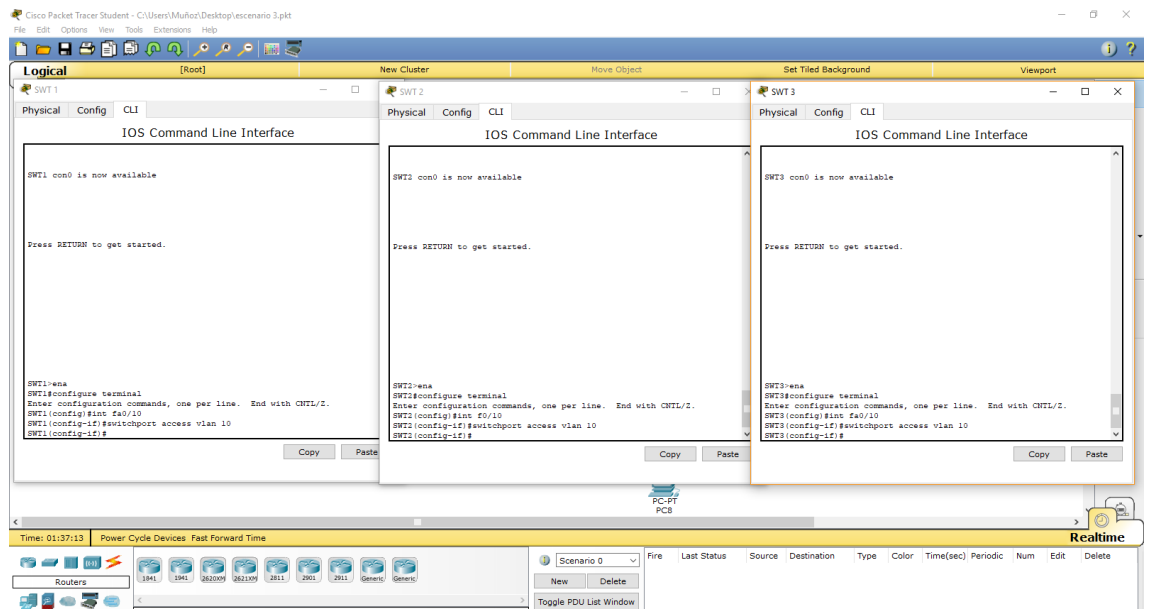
Cisco Packet Tracer Student - C:\Users\Muñoz\Desktop\escenario 3.pkt
File Edit Options View Tools Extensions Help

Logical [Root] New Cluster Move Object Set Tiled Background Viewport

SWT 1
Physical Config CLI
IOS Command Line Interface

SWT1 con0 is now available

Press RETURN to get started.

SWT1>ena
SWT1#configure terminal
Enter configuration commands, one per line. End with CNTL/Z.
SWT1(config)#int fa0/10
SWT1(config-if)#switchport access vlan 10
SWT1(config-if)#

Copy Paste

SWT 2
Physical Config CLI
IOS Command Line Interface

SWT2 con0 is now available

Press RETURN to get started.

SWT2>ena
SWT2#configure terminal
Enter configuration commands, one per line. End with CNTL/Z.
SWT2(config)#int f0/10
SWT2(config-if)#switchport access vlan 10
SWT2(config-if)#

Copy Paste

SWT 3
Physical Config CLI
IOS Command Line Interface

SWT3 con0 is now available

Press RETURN to get started.

SWT3>ena
SWT3#configure terminal
Enter configuration commands, one per line. End with CNTL/Z.
SWT3(config)#int fa0/10
SWT3(config-if)#switchport access vlan 10
SWT3(config-if)#

Copy Paste

PC-PT
PC8

Time: 01:37:13 Power Cycle Devices Fast Forward Time
Realtime

Routers
1841 1941 2620XM 2621XM 2811 2901 2911 Generic Generic

Scenario 0
New Delete
Toggle PDU List Window

Fire Last Status Source Destination Type Color Time(sec) Periodic Num Edit Delete